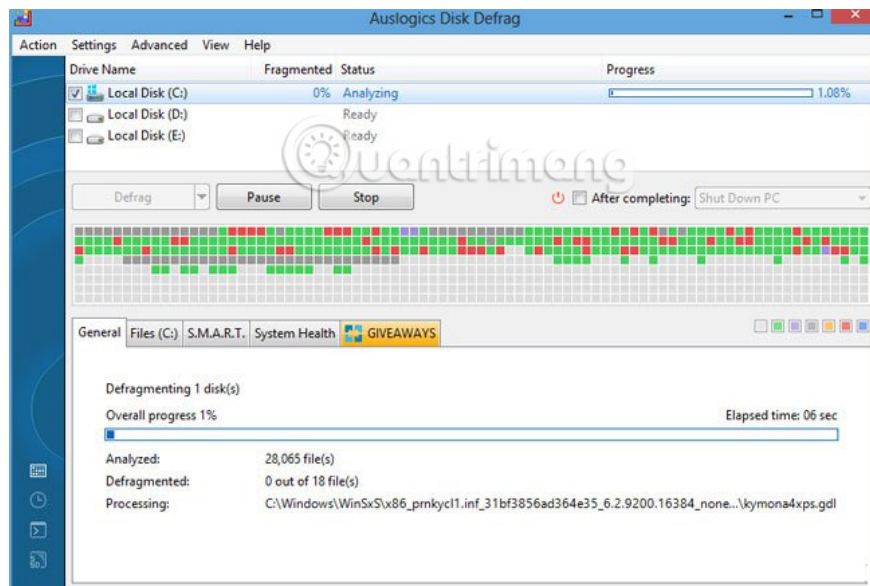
Auslogics Disk Defrag

Action Settings Advanced View Help

| Drive Name | Fragmented | Status | Progress |
|---|---|---|---|
| Local Disk (C:) | 0% | Analyzing | 1.08% |
| Local Disk (D:) | | Ready | |
| Local Disk (E:) | | Ready | |

quantrimang

Defrag Pause Stop After completing: Shut Down PC

General Files (C:) S.M.A.R.T. System Health GIVEAWAYS

Defragmenting 1 disk(s)

Overall progress 1%

Elapsed time: 06 sec

Analyzed: 28,065 file(s)

Defragmented: 0 out of 18 file(s)

Processing: C:\Windows\WinSxS\x86_prnkycl1.inf_31bf3856ad364e35_6.2.9200.16384_none...\kymona4xps.gdl